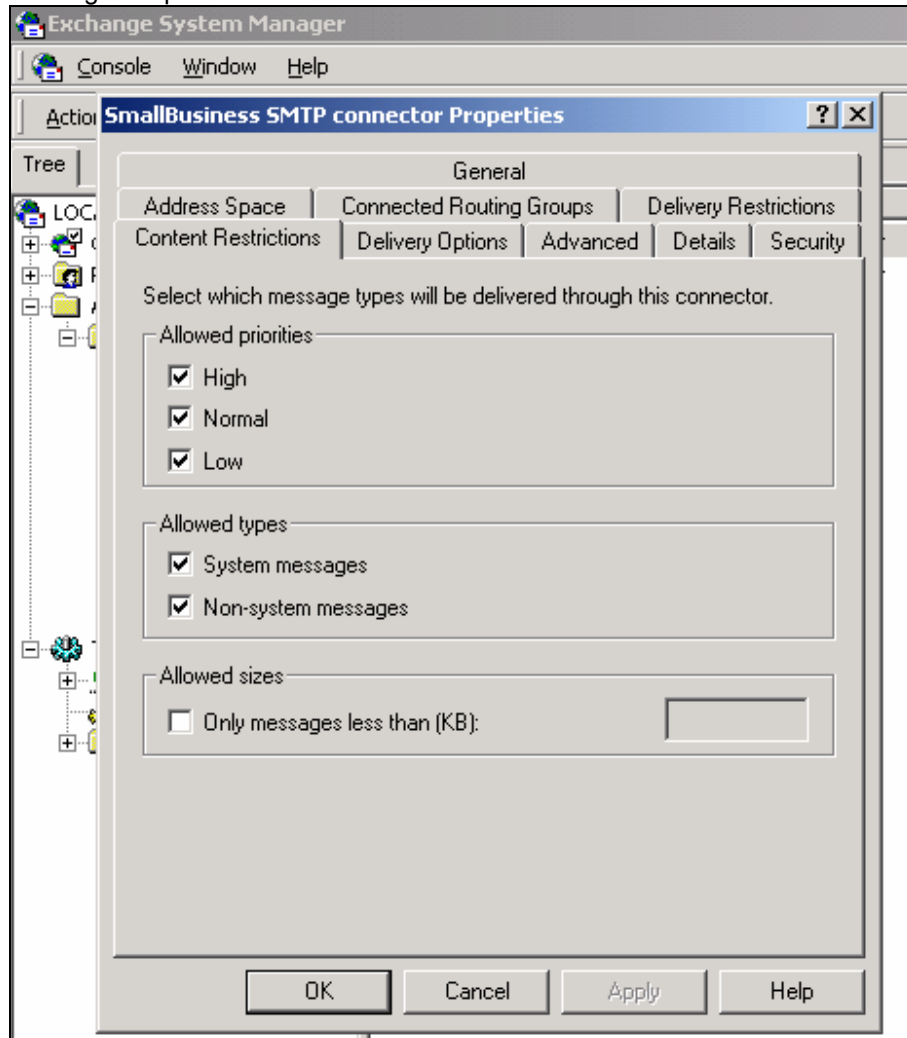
Exchange System Manager

Console Window Help

Actio

Tree

LOC

SmallBusiness SMTP connector Properties

?

General

Address Space | Connected Routing Groups | Delivery Restrictions

Content Restrictions | Delivery Options | Advanced | Details | Security

Select which message types will be delivered through this connector.

Allowed priorities

High

Normal

Low

Allowed types

System messages

Non-system messages

Allowed sizes

Only messages less than (KB):

OK Cancel Apply Help